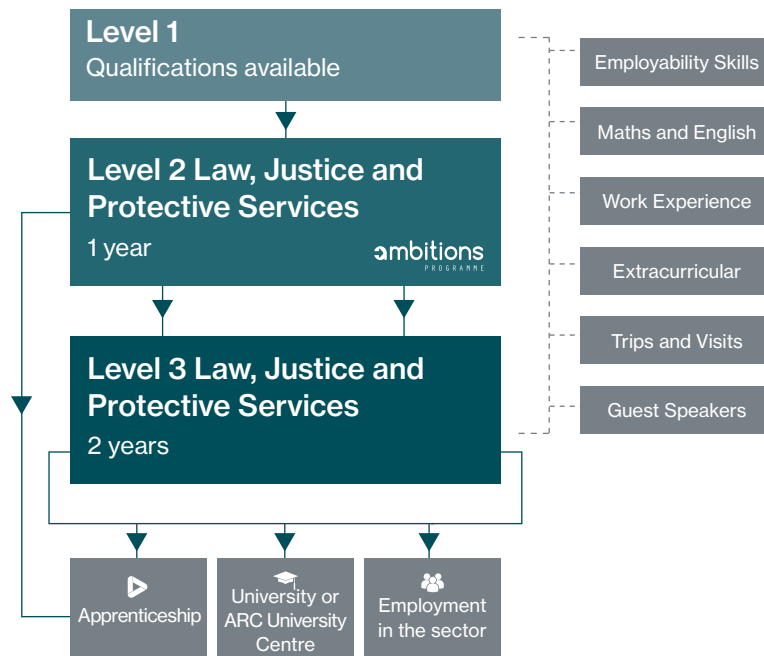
Level 1
Qualifications available

Level 2 Law, Justice and Protective Services
1 year
ambitions
PROGRAMME

Level 3 Law, Justice and Protective Services
2 years

Employability Skills
Maths and English
Work Experience
Extracurricular
Trips and Visits
Guest Speakers

Apprenticeship
University or ARC University Centre
Employment in the sector